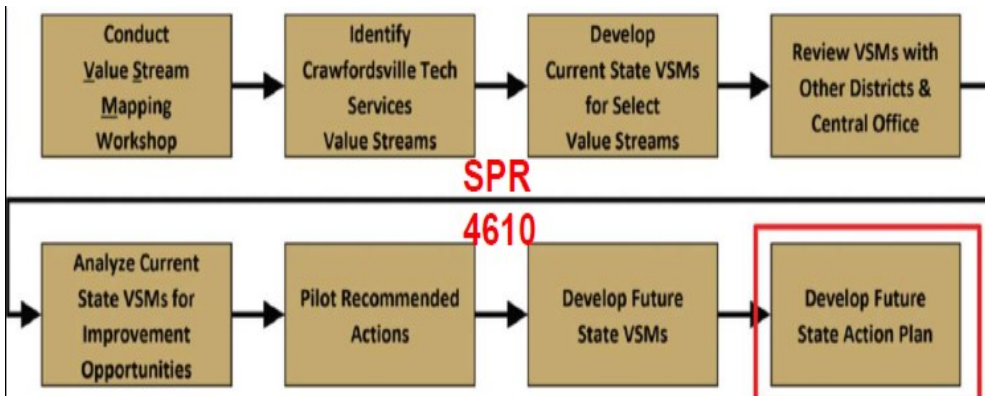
Conduct Value Stream Mapping Workshop

Identify Crawfordsville Tech Services Value Streams

Develop Current State VSMs for Select Value Streams

Review VSMs with Other Districts & Central Office

SPR 4610

Analyze Current State VSMs for Improvement Opportunities

Pilot Recommended Actions

Develop Future State VSMs

Develop Future State Action Plan